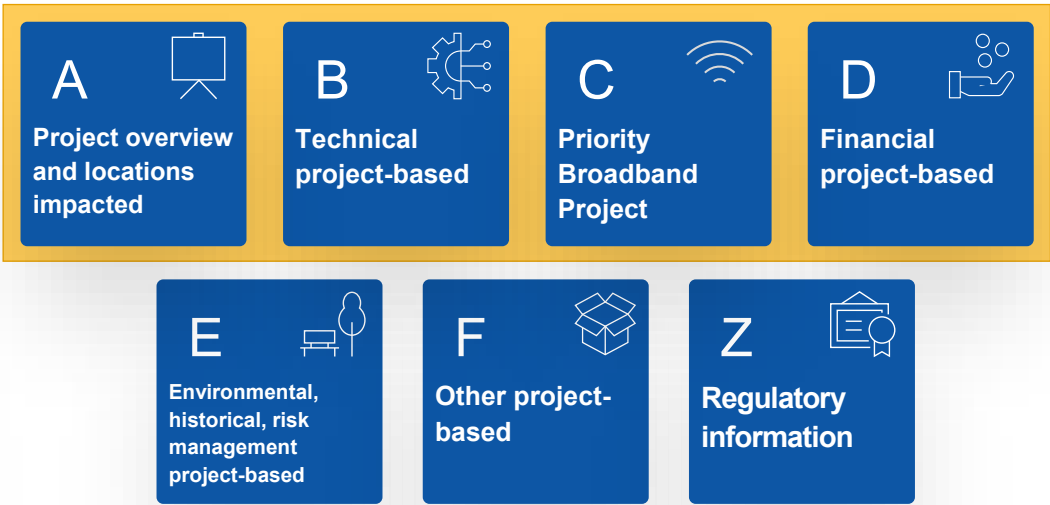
A

Project overview and locations impacted

B

Technical project-based

C

Priority Broadband Project

D

Financial project-based

E

Environmental, historical, risk management project-based

F

Other project-based

Z

Regulatory information